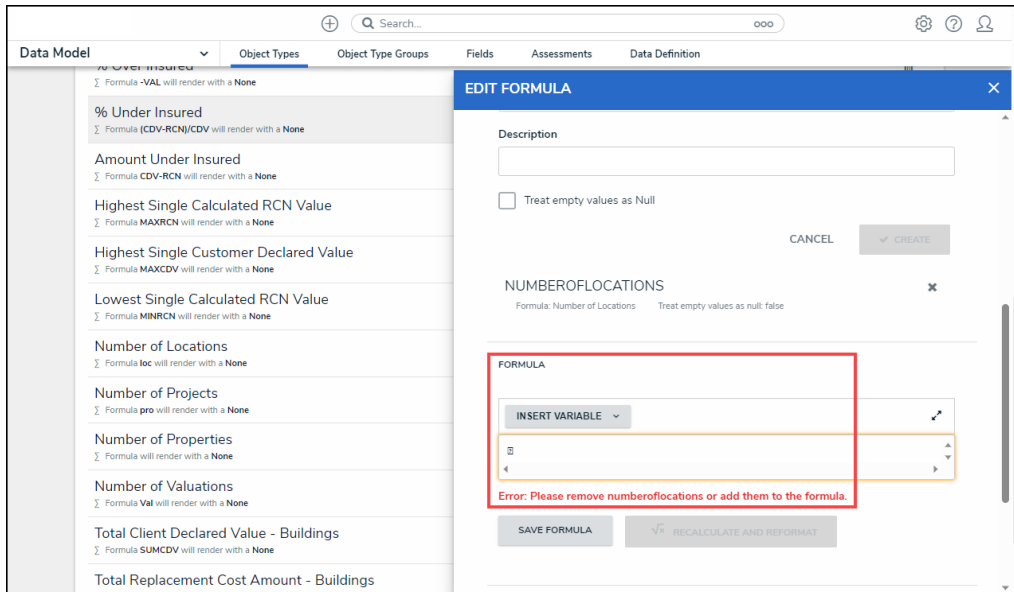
Search...

Data Model

Object Types | Object Type Groups | Fields | Assessments | Data Definition

% Over Insured
∑ Formula -VAL will render with a None

% Under Insured
∑ Formula (CDV-RCN)/CDV will render with a None

Amount Under Insured
∑ Formula CDV-RCN will render with a None

Highest Single Calculated RCN Value
∑ Formula MAXRCN will render with a None

Highest Single Customer Declared Value
∑ Formula MAXCDV will render with a None

Lowest Single Calculated RCN Value
∑ Formula MINRCN will render with a None

Number of Locations
∑ Formula loc will render with a None

Number of Projects
∑ Formula pro will render with a None

Number of Properties
∑ Formula will render with a None

Number of Valuations
∑ Formula Val will render with a None

Total Client Declared Value - Buildings
∑ Formula SUMCDV will render with a None

Total Replacement Cost Amount - Buildings

EDIT FORMULA

Description

Treat empty values as Null

CANCEL

CREATE

NUMBEROFLOCATIONS
Formula: Number of Locations   Treat empty values as null: false

FORMULA

INSERT VARIABLE

Error: Please remove numberoflocations or add them to the formula.

SAVE FORMULA

RECALCULATE AND REFORMAT